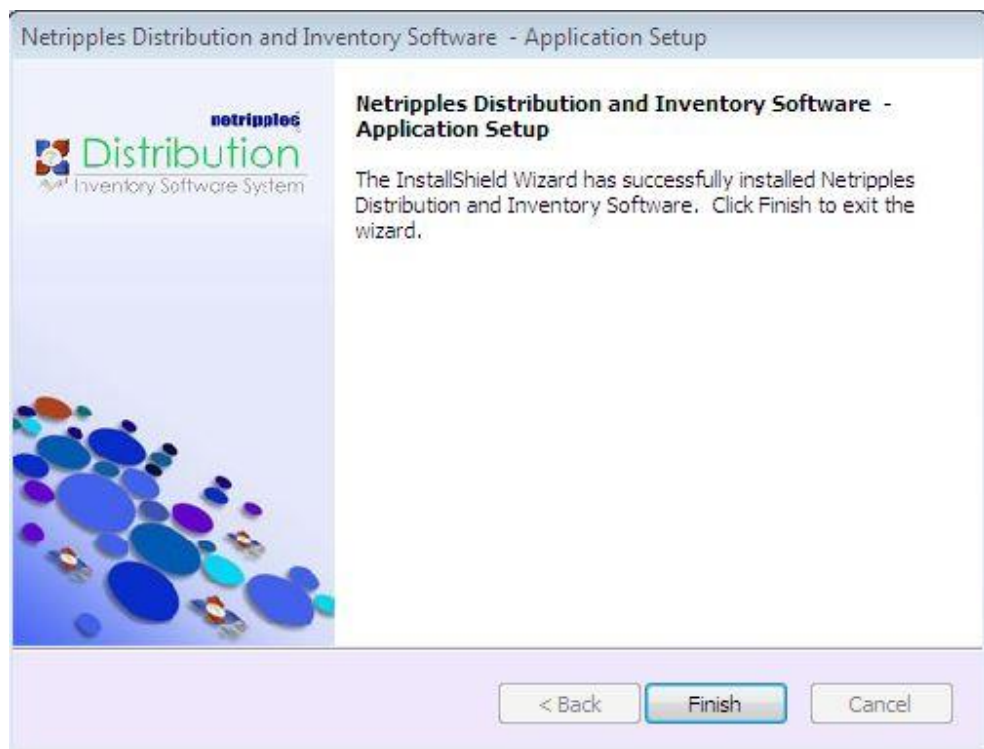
Netripples Distribution and Inventory Software - Application Setup

netripples
Distribution
Inventory Software System

Netripples Distribution and Inventory Software - Application Setup

The InstallShield Wizard has successfully installed Netripples Distribution and Inventory Software. Click Finish to exit the wizard.

< Back
Finish
Cancel